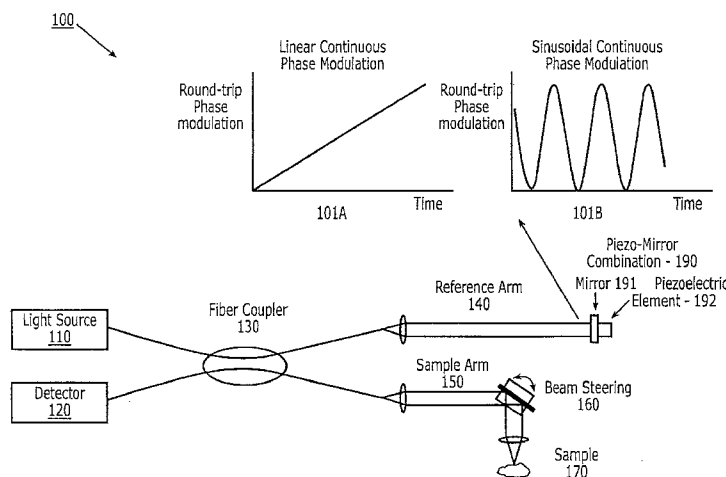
100

Linear Continuous Phase Modulation

Round-trip Phase modulation

Time

101A

Sinusoidal Continuous Phase Modulation

Round-trip Phase modulation

Time

101B

Piezo-Mirror Combination - 190

Mirror 191

Piezoelectric Element - 192

Reference Arm 140

Fiber Coupler 130

Light Source 110

Detector 120

Sample Arm 150

Beam Steering 160

Sample 170